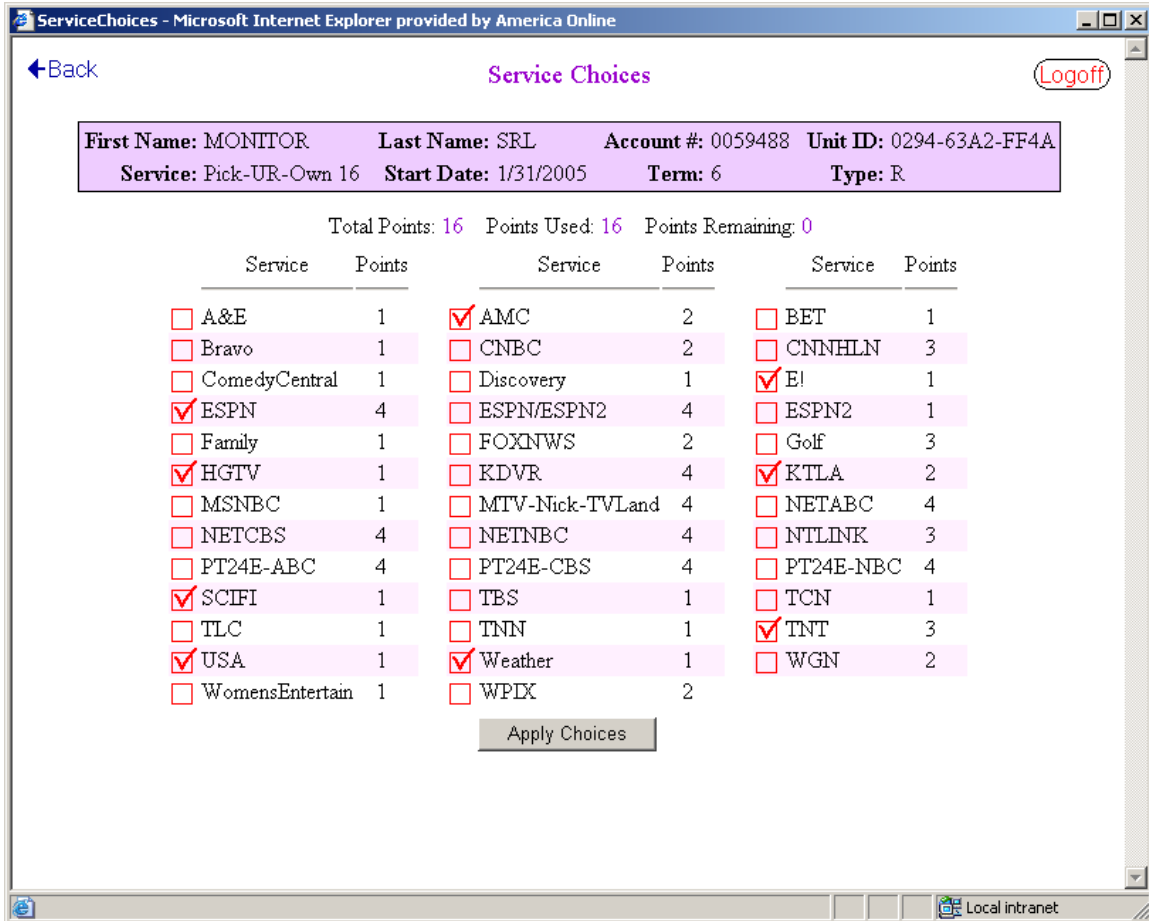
ServiceChoices - Microsoft Internet Explorer provided by America Online

Back

Service Choices

Logoff

**First Name:** MONITOR **Last Name:** SRL **Account #:** 0059488 **Unit ID:** 0294-63A2-FF4A
**Service:** Pick-UR-Own 16 **Start Date:** 1/31/2005 **Term:** 6 **Type:** R

Total Points: 16 Points Used: 16 Points Remaining: 0

| Service | Points |
|---|---|
| A&E | 1 |
| Bravo | 1 |
| ComedyCentral | 1 |
| ESPN | 4 |
| Family | 1 |
| HGTV | 1 |
| MSNBC | 1 |
| NETCBS | 4 |
| PT24E-ABC | 4 |
| SCIFI | 1 |
| TLC | 1 |
| USA | 1 |
| WomensEntertain | 1 |

| Service | Points |
|---|---|
| AMC | 2 |
| CNBC | 2 |
| Discovery | 1 |
| ESPN/ESPN2 | 4 |
| FOXNWS | 2 |
| KDVR | 4 |
| MTV-Nick-TVLand | 4 |
| NETNBC | 4 |
| PT24E-CBS | 4 |
| TBS | 1 |
| TNN | 1 |
| Weather | 1 |
| WPIX | 2 |

| Service | Points |
|---|---|
| BET | 1 |
| CNNHLN | 3 |
| E! | 1 |
| ESPN2 | 1 |
| Golf | 3 |
| KTLA | 2 |
| NETABC | 4 |
| NTLINK | 3 |
| PT24E-NBC | 4 |
| TCN | 1 |
| TNT | 3 |
| WGN | 2 |

Apply Choices

Local intranet